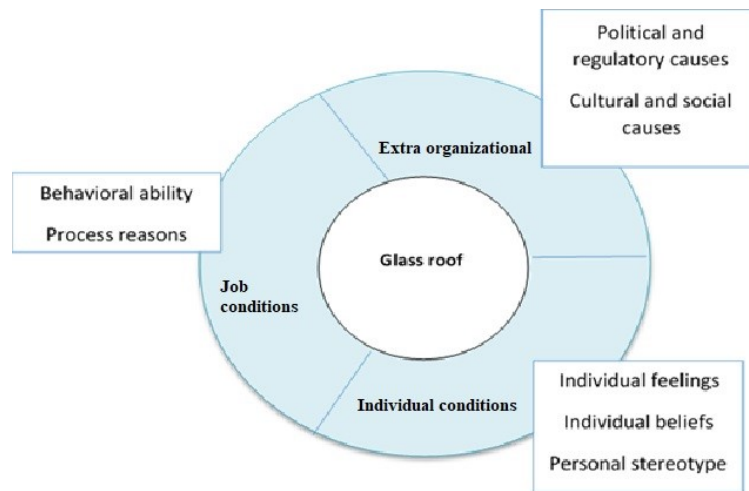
Political and regulatory causes

Cultural and social causes

Extra organizational

Behavioral ability

Process reasons

Glass roof

Job conditions

Individual conditions

Individual feelings

Individual beliefs

Personal stereotype